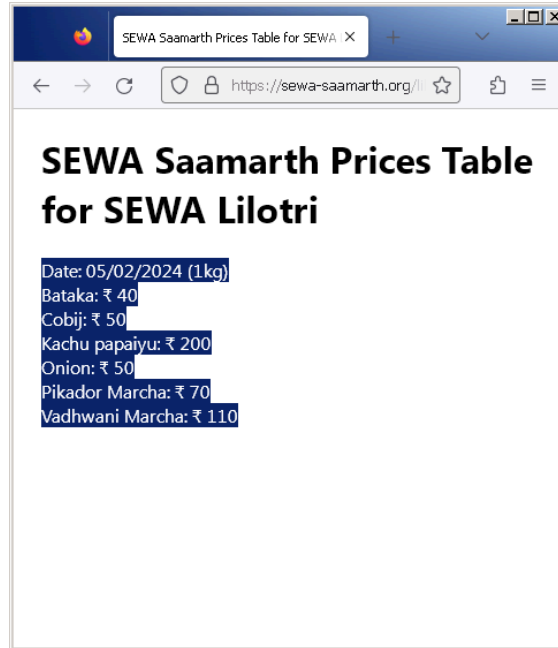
SEWA Saamarth Prices Table for SEWA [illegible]

https://sewa-saamarth.org/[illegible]

SEWA Saamarth Prices Table for SEWA Lilotri

Date: 05/02/2024 (1kg)
Bataka: ₹ 40
Cobij: ₹ 50
Kachu papaiyu: ₹ 200
Onion: ₹ 50
Pikador Marcha: ₹ 70
Vadhwani Marcha: ₹ 110